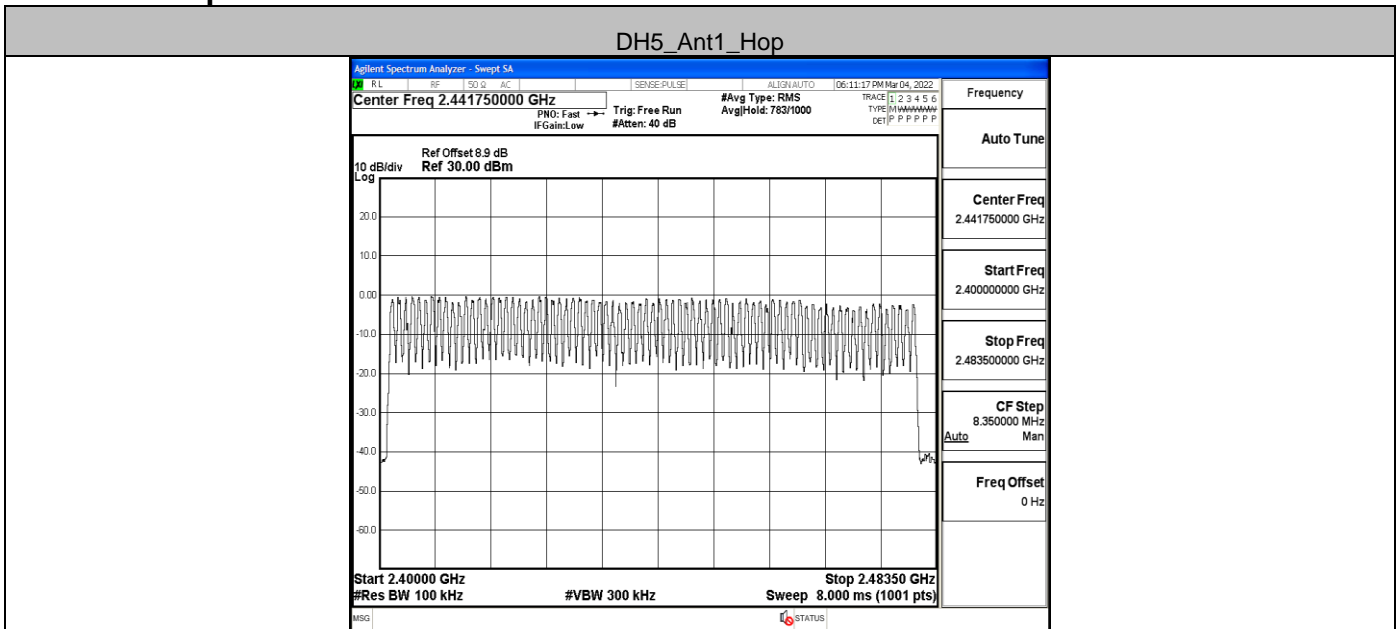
DH5_Ant1_Hop

Agilent Spectrum Analyzer - Swept SA

RL RF 50 Ω AC SENSE:PULSE ALIGN AUTO 06:11:17 PM Mar 04, 2022

Center Freq 2.441750000 GHz

PNO: Fast IFGain:Low

Trig: Free Run #Atten: 40 dB

#Avg Type: RMS Avg|Hold: 783/1000

TRACE 1 2 3 4 5 6 TYPE M WWWWW DET P P P P P P

Frequency

Auto Tune

Ref Offset 8.9 dB
10 dB/div Ref 30.00 dBm
Log

20.0
10.0
0.00
-10.0
-20.0
-30.0
-40.0
-50.0
-60.0

Center Freq
2.441750000 GHz

Start Freq
2.400000000 GHz

Stop Freq
2.483500000 GHz

CF Step
8.350000 MHz
Auto Man

Freq Offset
0 Hz

Start 2.40000 GHz
#Res BW 100 kHz
#VBW 300 kHz
Stop 2.48350 GHz
Sweep 8.000 ms (1001 pts)

MSG
STATUS